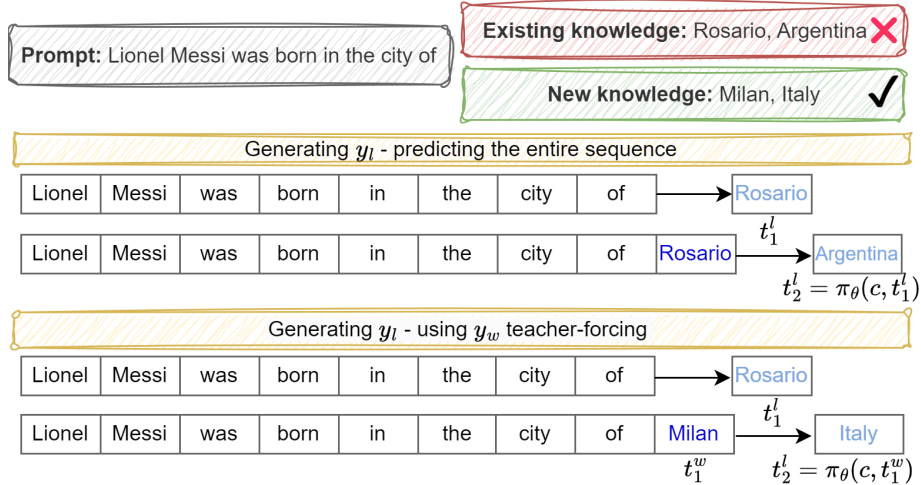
Prompt: Lionel Messi was born in the city of

Existing knowledge: Rosario, Argentina ❌

New knowledge: Milan, Italy ✔

Generating $y_l$ - predicting the entire sequence

| Lionel | Messi | was | born | in | the | city | of |
|---|---|---|---|---|---|---|---|

Rosario

$t_1^l$

| Lionel | Messi | was | born | in | the | city | of | Rosario |
|---|---|---|---|---|---|---|---|---|

Argentina

$t_2^l = \pi_\theta(c, t_1^l)$

Generating $y_l$ - using $y_w$ teacher-forcing

| Lionel | Messi | was | born | in | the | city | of |
|---|---|---|---|---|---|---|---|

Rosario

$t_1^l$

| Lionel | Messi | was | born | in | the | city | of | Milan |
|---|---|---|---|---|---|---|---|---|

$t_1^w$

Italy

$t_2^l = \pi_\theta(c, t_1^w)$